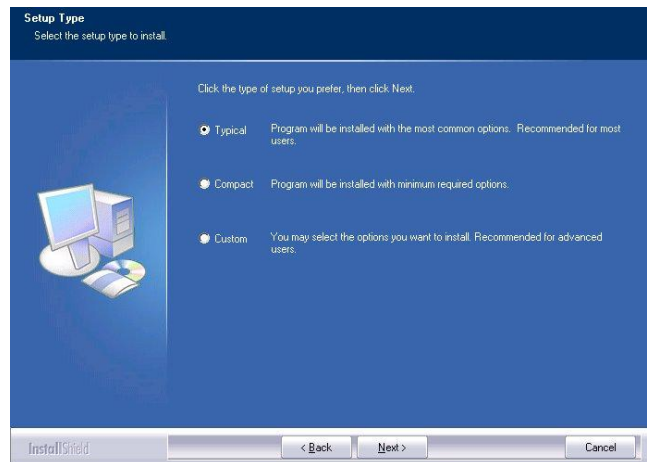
Setup Type
Select the setup type to install.

Click the type of setup you prefer, then click Next.

Typical Program will be installed with the most common options. Recommended for most users.

Compact Program will be installed with minimum required options.

Custom You may select the options you want to install. Recommended for advanced users.

InstallShield

< Back

Next >

Cancel